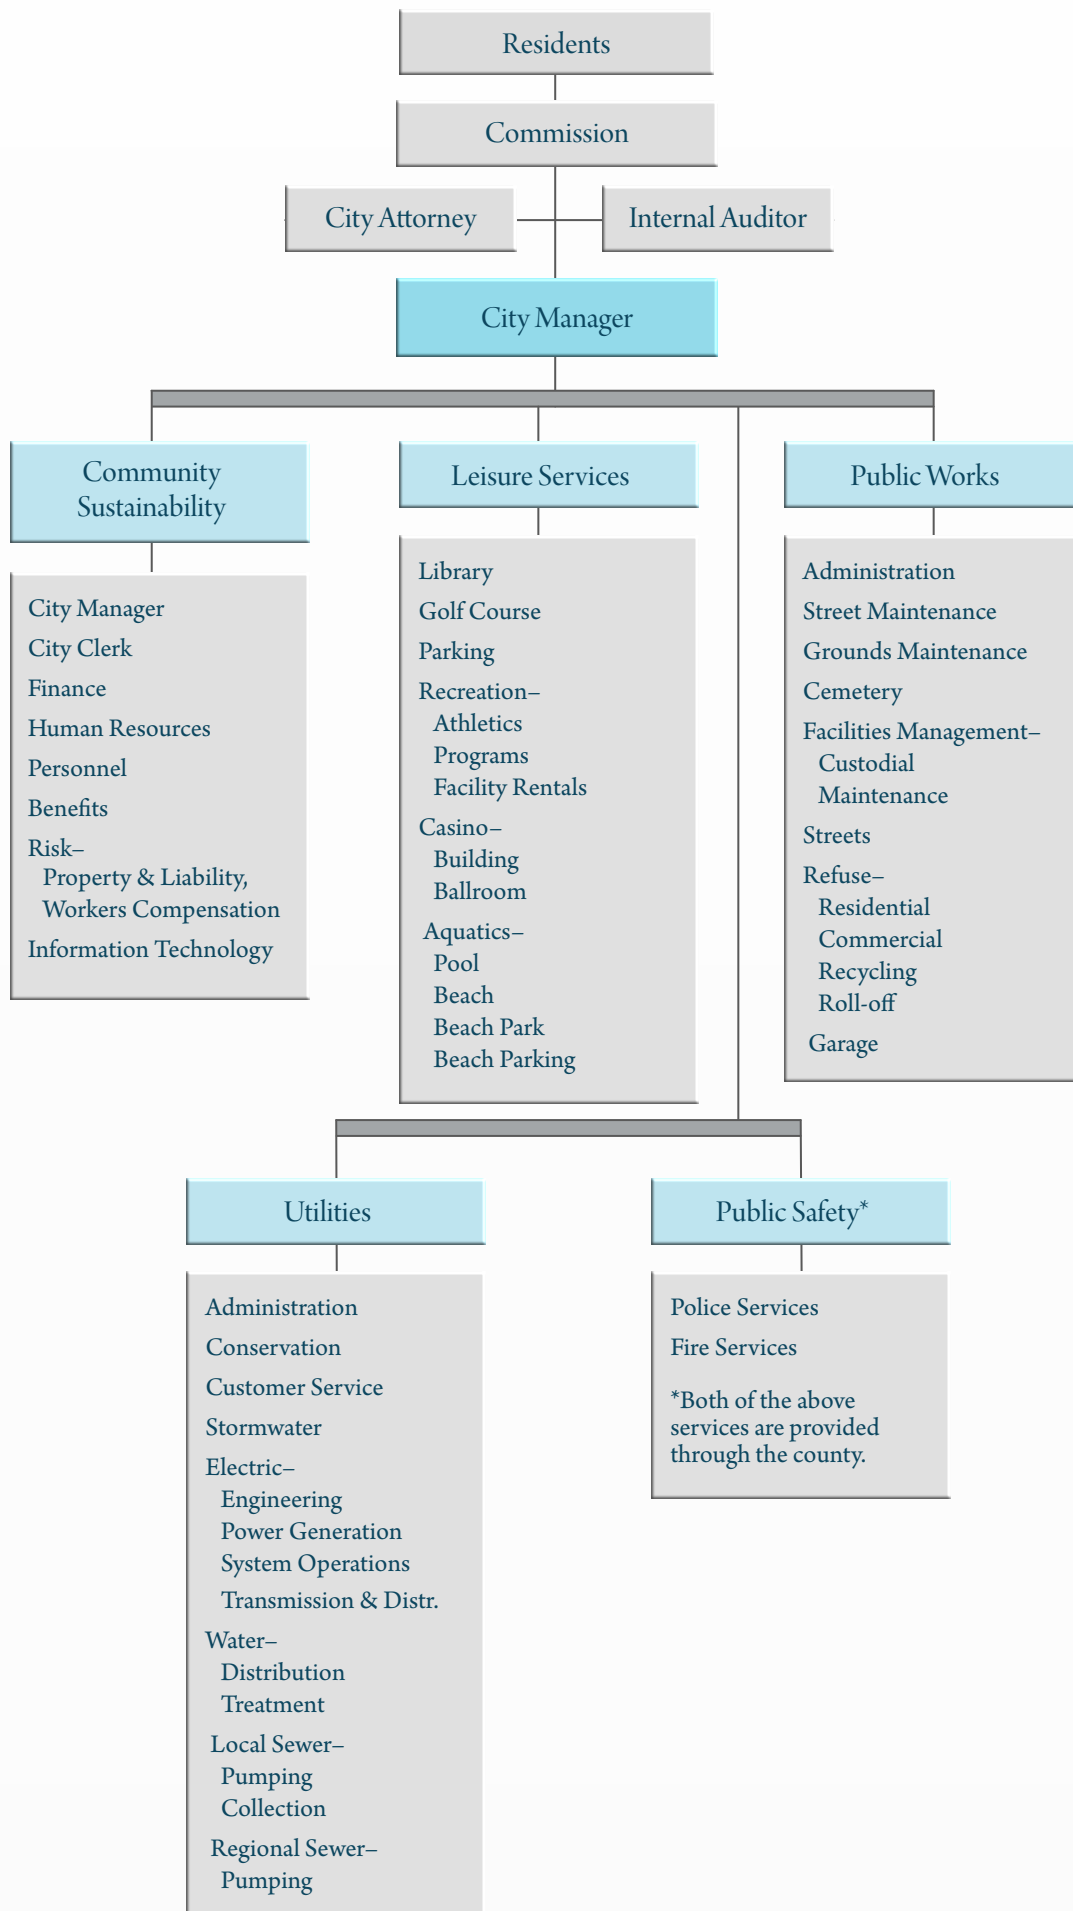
Residents

Commission

City Attorney

Internal Auditor

City Manager

Community Sustainability

City Manager
City Clerk
Finance
Human Resources
Personnel
Benefits
Risk–
Property & Liability,
Workers Compensation
Information Technology

Leisure Services

Library
Golf Course
Parking
Recreation–
Athletics
Programs
Facility Rentals
Casino–
Building
Ballroom
Aquatics–
Pool
Beach
Beach Park
Beach Parking

Public Works

Administration
Street Maintenance
Grounds Maintenance
Cemetery
Facilities Management–
Custodial
Maintenance
Streets
Refuse–
Residential
Commercial
Recycling
Roll-off
Garage

Utilities

Administration
Conservation
Customer Service
Stormwater
Electric–
Engineering
Power Generation
System Operations
Transmission & Distr.
Water–
Distribution
Treatment
Local Sewer–
Pumping
Collection
Regional Sewer–
Pumping

Public Safety*

Police Services
Fire Services

*Both of the above services are provided through the county.